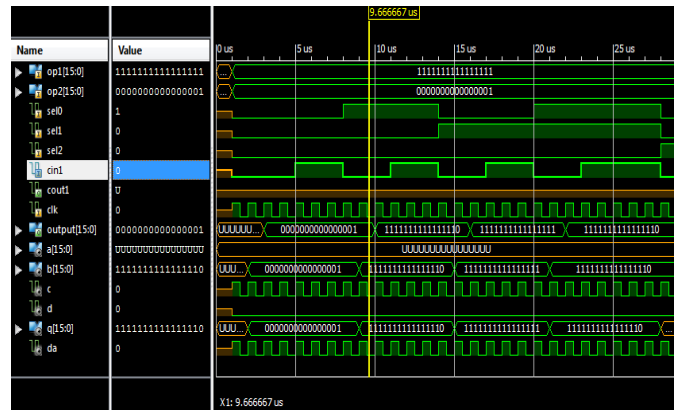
9.666667 us

| Name | Value |
|---|---|
| op1[15:0] | 1111111111111111 |
| op2[15:0] | 0000000000000001 |
| sel0 | 1 |
| sel1 | 0 |
| sel2 | 0 |
| cin1 | 0 |
| cout1 | U |
| clk | 0 |
| output[15:0] | 0000000000000001 |
| a[15:0] | UUUUUUUUUUUUUUUU |
| b[15:0] | 1111111111111110 |
| c | 0 |
| d | 0 |
| q[15:0] | 1111111111111110 |
| da | 0 |

0 us
5 us
10 us
15 us
20 us
25 us

1111111111111111
0000000000000001
UUUUUU... 0000000000000001 1111111111111110 1111111111111111 1111111111111110
UUUUUUUUUUUUUUUU
UUU... 0000000000000001 1111111111111110 1111111111111111 1111111111111110
UUU... 0000000000000001 1111111111111110 1111111111111111 1111111111111110

X1: 9.666667 us